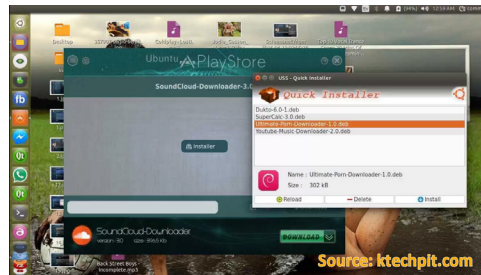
Ubuntu APlayStore

SoundCloud-Downloader-3.0

Installer

SoundCloud-Downloader

DOWNLOAD

USS - Quick Installer

Quick Installer

Dukto-6.0-1.deb
SuperCalc-3.0.deb
Ultimate-Porn-Downloader-1.0.deb
Youtube-Music-Downloader-2.0.deb

Name : Ultimate-Porn-Downloader-1.0.deb
Size : 302 kB

Reload
Delete
Install

Back Street Boys - Incomplete.mp3

Source: ktechpit.com